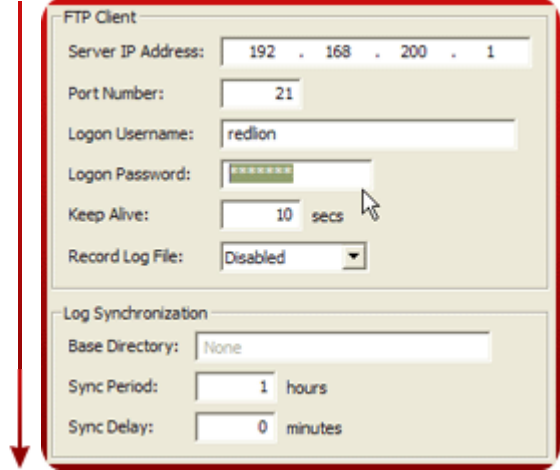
FTP Client

Server IP Address: 192 . 168 . 200 . 1

Port Number: 21

Logon Username: redlion

Logon Password: *******

Keep Alive: 10 secs

Record Log File: Disabled

Log Synchronization

Base Directory: None

Sync Period: 1 hours

Sync Delay: 0 minutes